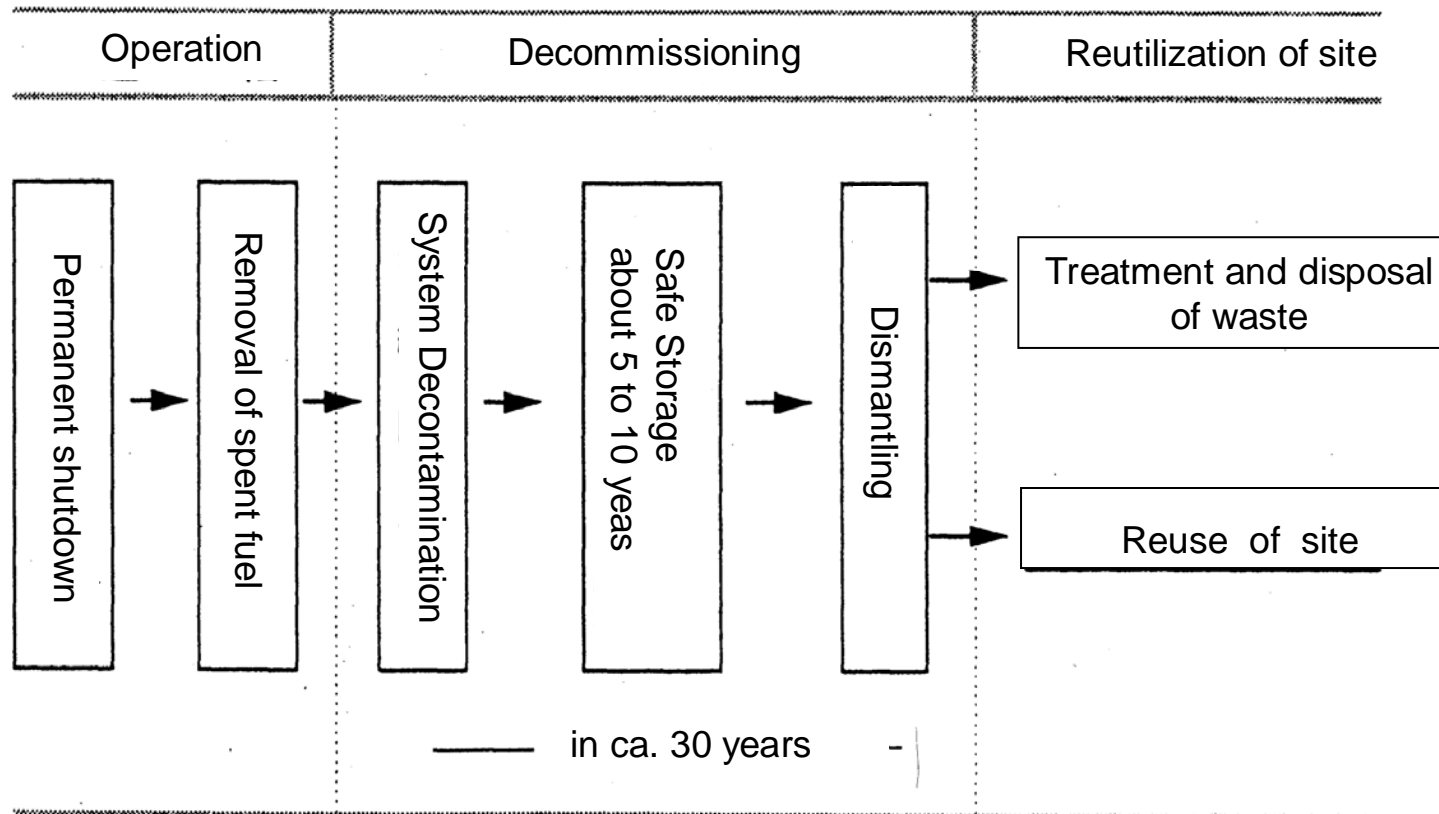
Operation | Decommissioning | Reutilization of site

Permanent shutdown

Removal of spent fuel

System Decontamination

Safe Storage about 5 to 10 yeas

Dismantling

Treatment and disposal of waste

Reuse of site

in ca. 30 years